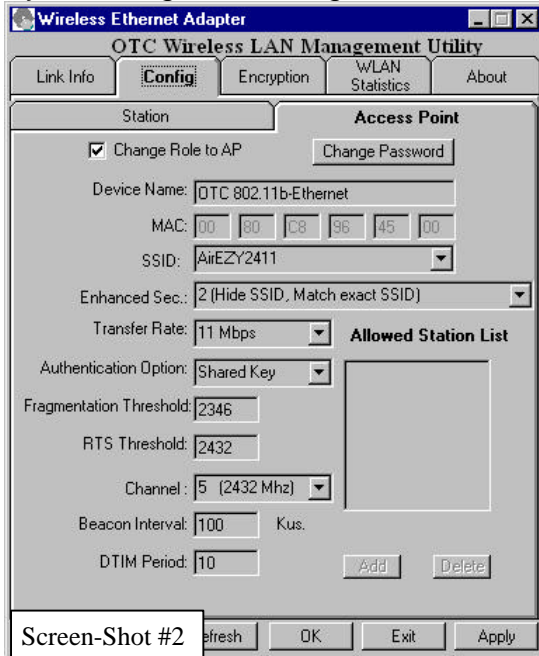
Wireless Ethernet Adapter

OTC Wireless LAN Management Utility

Link Info | Config | Encryption | WLAN Statistics | About

Station | Access Point

☑ Change Role to AP

Change Password

Device Name: OTC 802.11b-Ethernet

MAC: 00 80 C8 96 45 00

SSID: AirEZY2411

Enhanced Sec.: 2 (Hide SSID, Match exact SSID)

Transfer Rate: 11 Mbps

Allowed Station List

Authentication Option: Shared Key

Fragmentation Threshold: 2346

RTS Threshold: 2432

Channel : 5 (2432 Mhz)

Beacon Interval: 100 Kus.

DTIM Period: 10

Add

Delete

Screen-Shot #2

efresh

OK

Exit

Apply